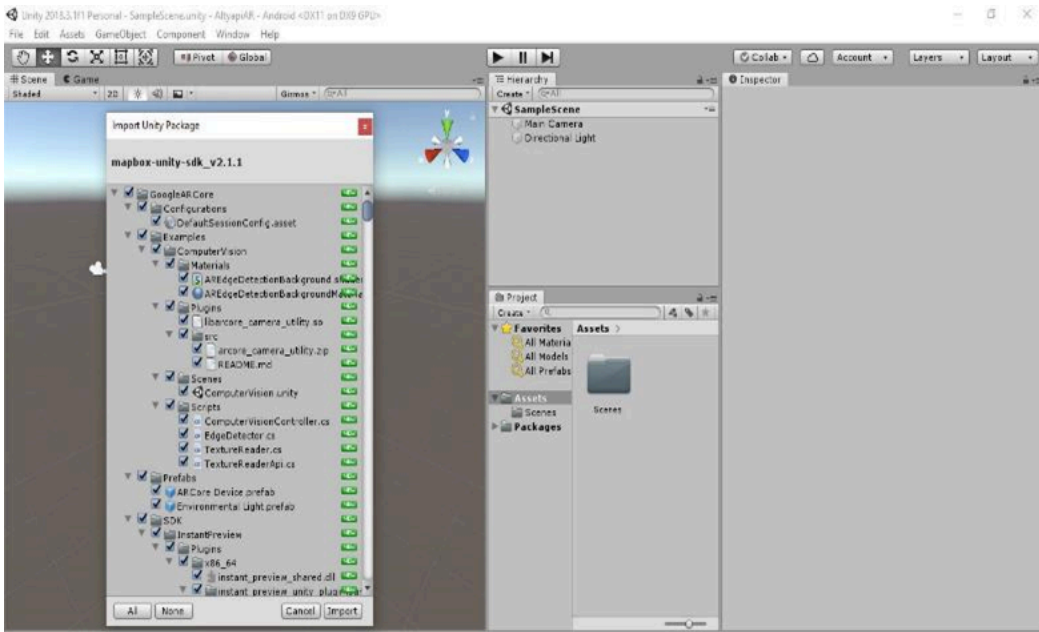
Unity 2018.3.1f1 Personal - SampleScene.unity - AltyapiAR - Android <DX11 on DX9 GPU>

File Edit Assets GameObject Component Window Help

Pivot Global

Collab Account Layers Layout

Scene Game

Shaded 2D Gizmos All

Hierarchy

Create All

SampleScene

Main Camera

Directional Light

Inspector

Import Unity Package

mapbox-unity-sdk_v2.1.1

GoogleARCore
Configurations
DefaultSessionConfig.asset
Examples
ComputerVision
Materials
AREdgeDetectionBackground.shader
AREdgeDetectionBackgroundMobile
Plugins
libarcore_camera_utility.so
src
arcore_camera_utility.zip
README.md
Scenes
ComputerVision.unity
Scripts
ComputerVisionController.cs
EdgeDetector.cs
TextureReader.cs
TextureReaderApi.cs
Prefabs
ARCore Device.prefab
Environmental Light.prefab
SDK
InstantPreview
Plugins
x86_64
instant_preview_shared.dll
instant_preview_unity_plugin.dll

All None Cancel Import

Project

Create

Favorites
All Materials
All Models
All Prefabs

Assets
Scenes
Packages

Assets >

Scenes